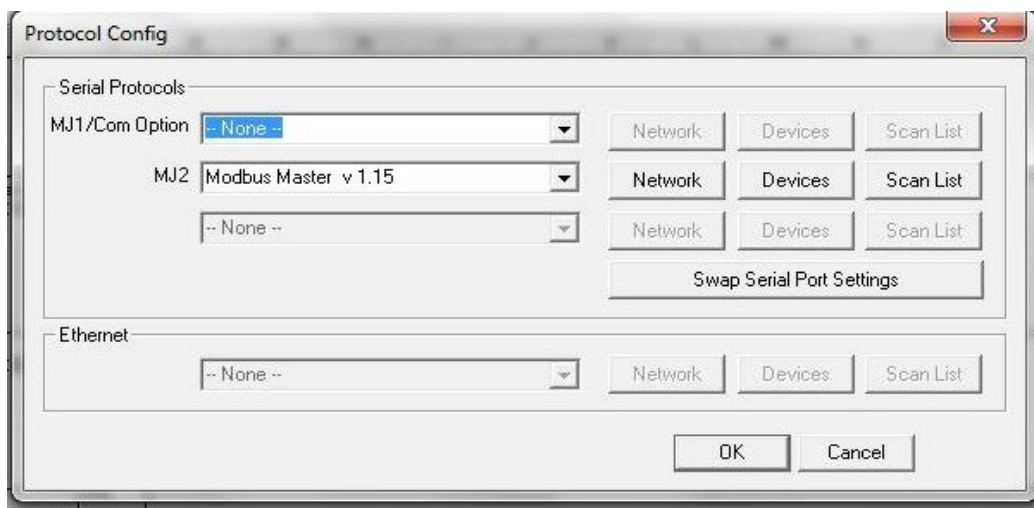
Protocol Config

Serial Protocols

MJ1/Com Option -- None --

Network Devices Scan List

MJ2 Modbus Master v 1.15

Network Devices Scan List

-- None --

Network Devices Scan List

Swap Serial Port Settings

Ethernet

-- None --

Network Devices Scan List

OK Cancel